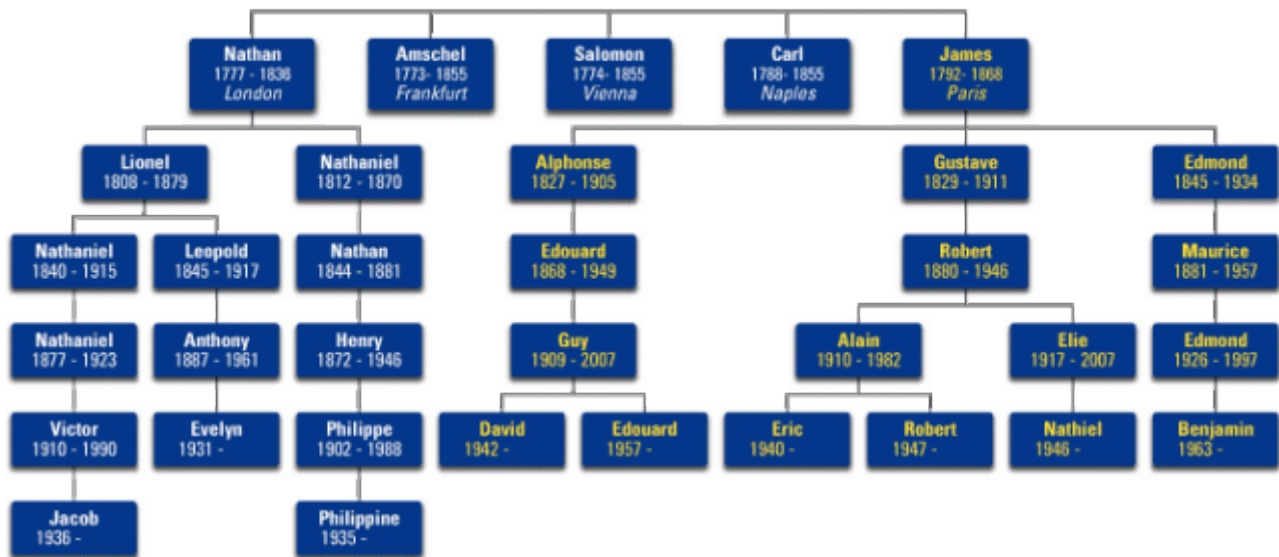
Nathan
1777 - 1836
London

Amschel
1773- 1855
Frankfurt

Salomon
1774- 1855
Vienna

Carl
1788- 1855
Naples

James
1792- 1868
Paris

Lionel
1808 - 1879

Nathaniel
1812 - 1870

Alphonse
1827 - 1905

Gustave
1829 - 1911

Edmond
1845 - 1934

Nathaniel
1840 - 1915

Leopold
1845 - 1917

Nathan
1844 - 1881

Edouard
1868 - 1949

Robert
1880 - 1946

Maurice
1881 - 1957

Nathaniel
1877 - 1923

Anthony
1887 - 1961

Henry
1872 - 1946

Guy
1909 - 2007

Alain
1910 - 1982

Elie
1917 - 2007

Edmond
1926 - 1997

Victor
1910 - 1990

Evelyn
1931 -

Philippe
1902 - 1988

David
1942 -

Edouard
1957 -

Eric
1940 -

Robert
1947 -

Nathiel
1946 -

Benjamin
1963 -

Jacob
1936 -

Philippine
1935 -